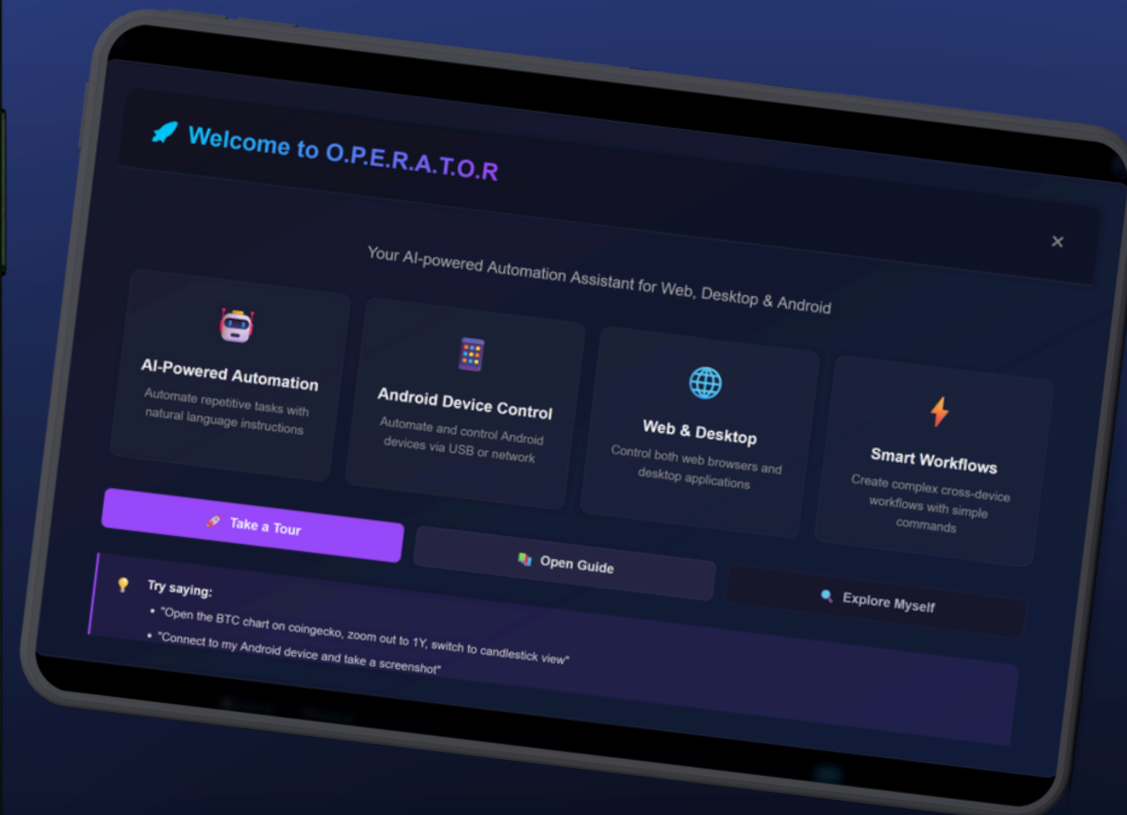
Welcome to O.P.E.R.A.T.O.R

×

Your AI-powered Automation Assistant for Web, Desktop & Android

AI-Powered Automation

Automate repetitive tasks with natural language instructions

Android Device Control

Automate and control Android devices via USB or network

Web & Desktop

Control both web browsers and desktop applications

Smart Workflows

Create complex cross-device workflows with simple commands

Take a Tour

Open Guide

Explore Myself

Try saying:

• "Open the BTC chart on coingecko, zoom out to 1Y, switch to candlestick view"

• "Connect to my Android device and take a screenshot"